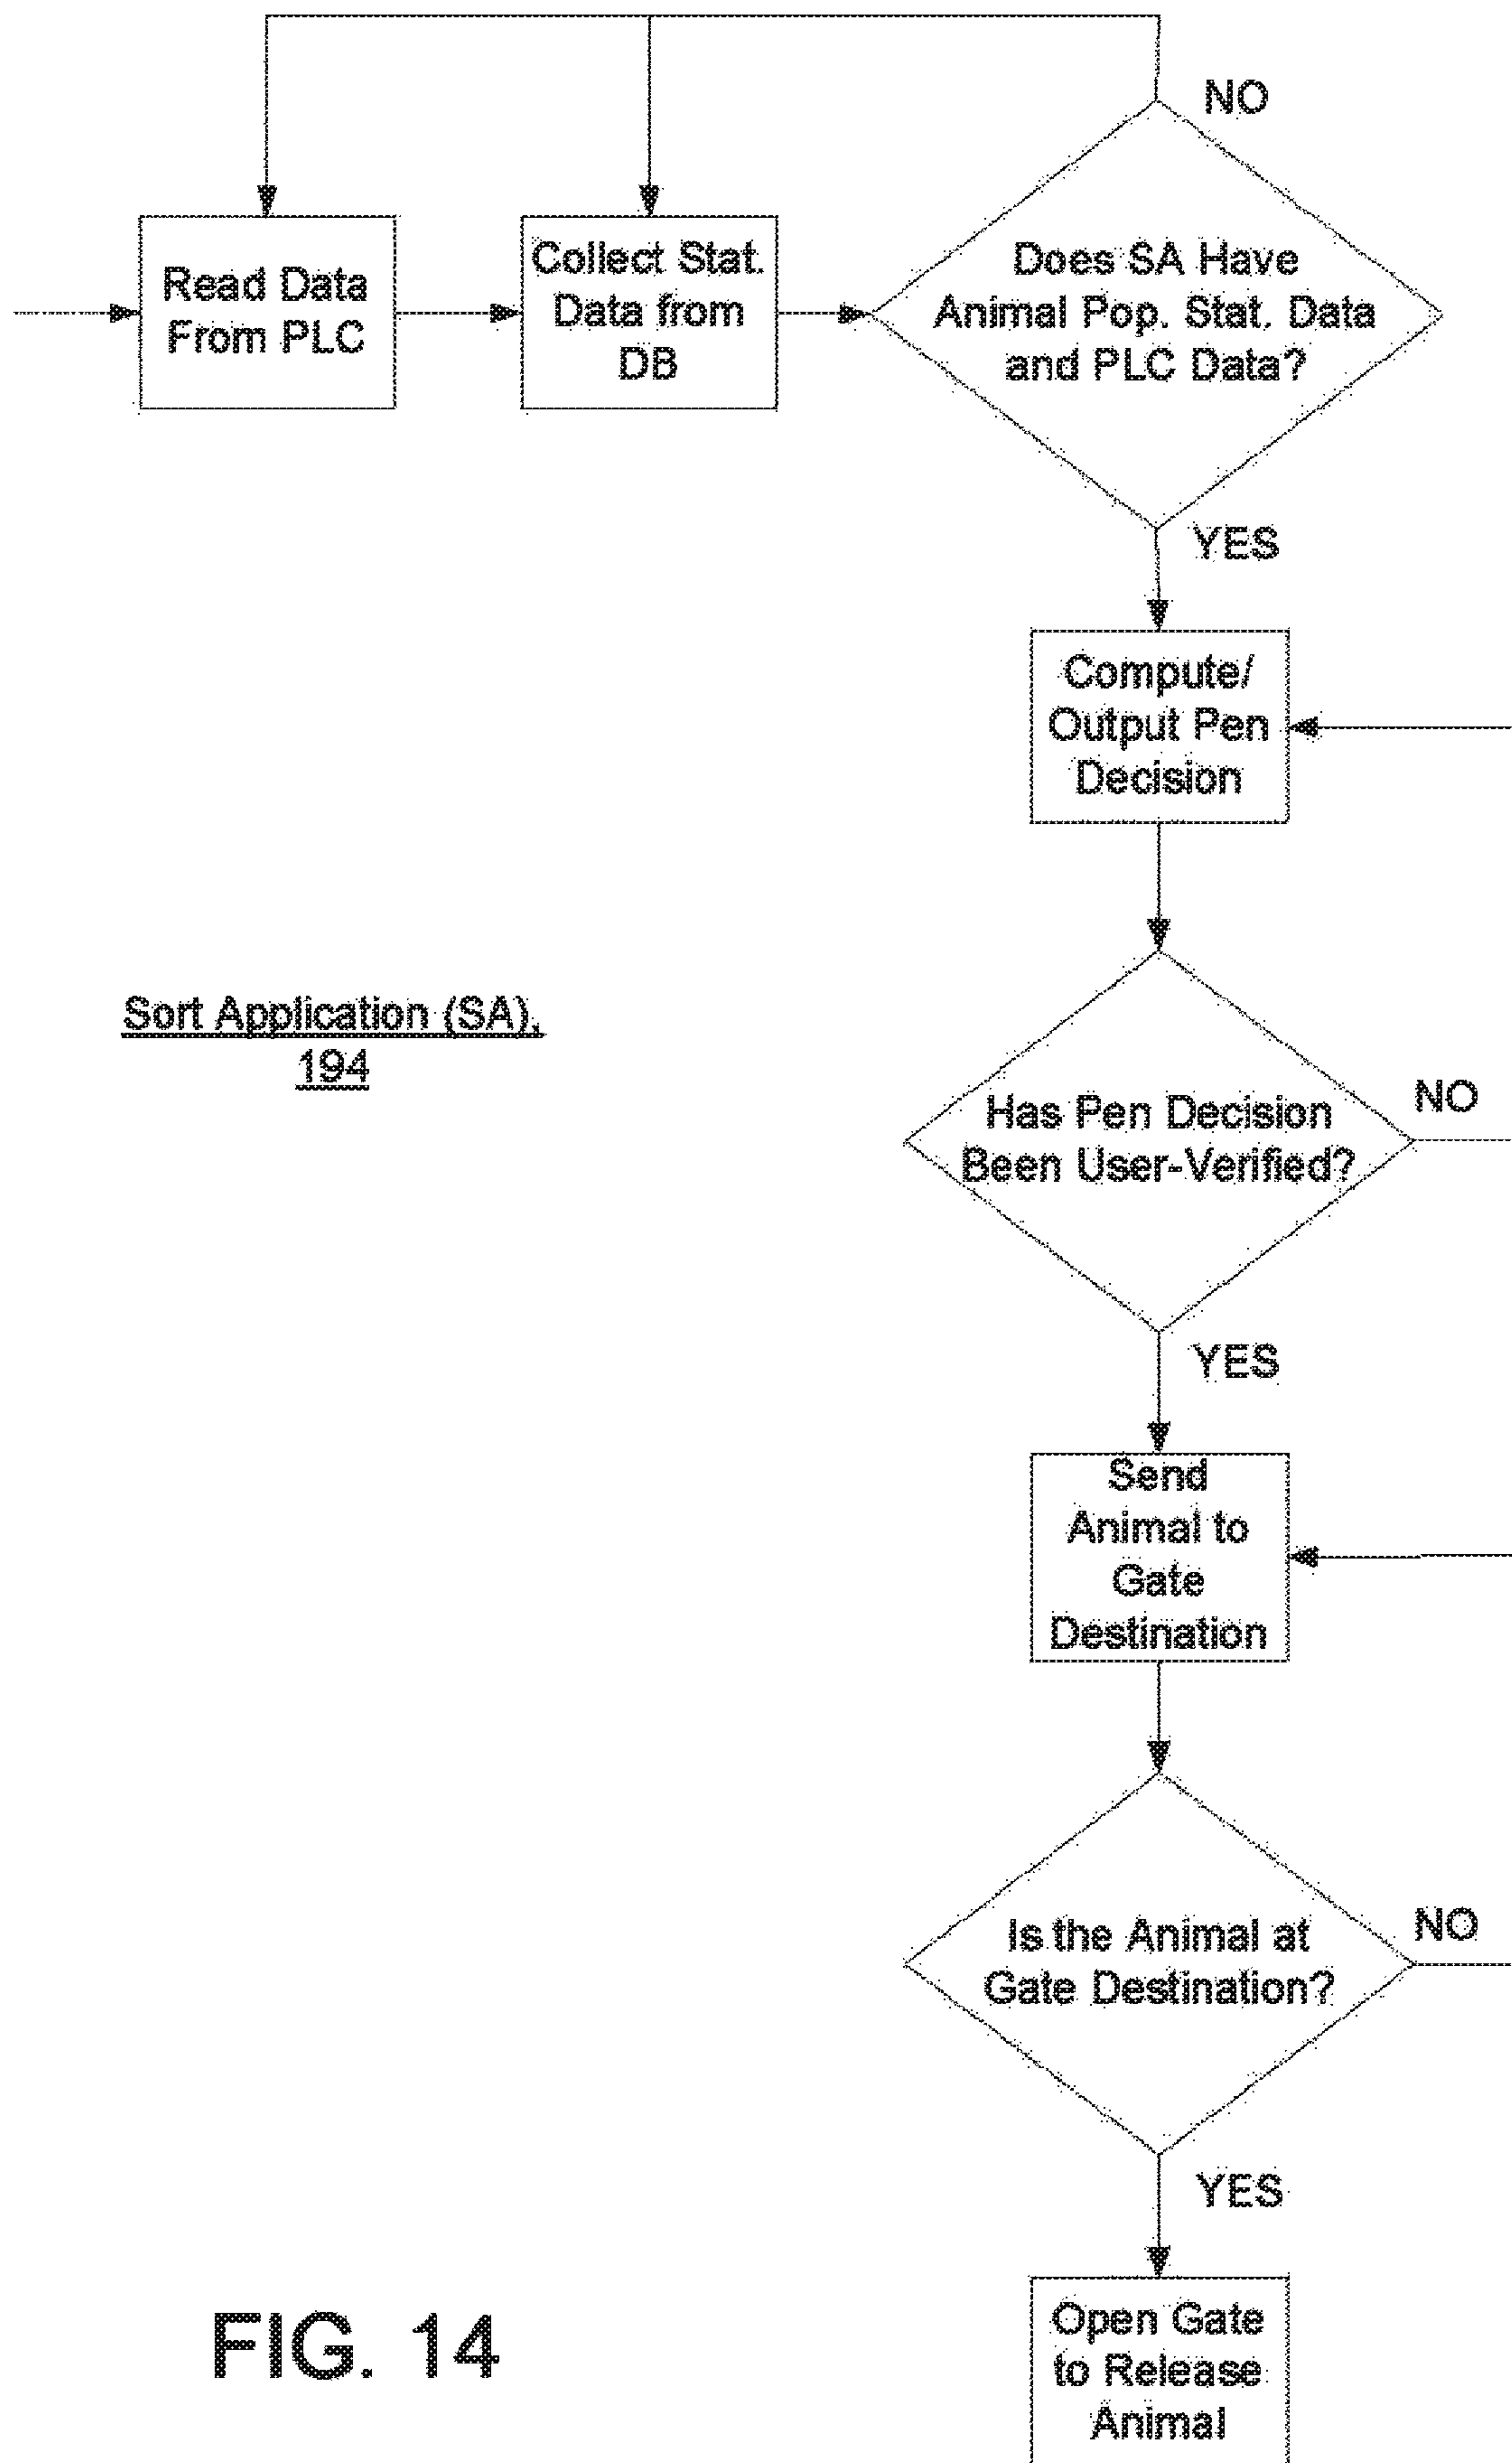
NO

Read Data From PLC

Collect Stat. Data from DB

Does SA Have Animal Pop. Stat. Data and PLC Data?

YES

Compute/ Output Pen Decision

Sort Application (SA), 194

Has Pen Decision Been User-Verified?

NO

YES

Send Animal to Gate Destination

Is the Animal at Gate Destination?

NO

YES

FIG. 14

Open Gate to Release Animal